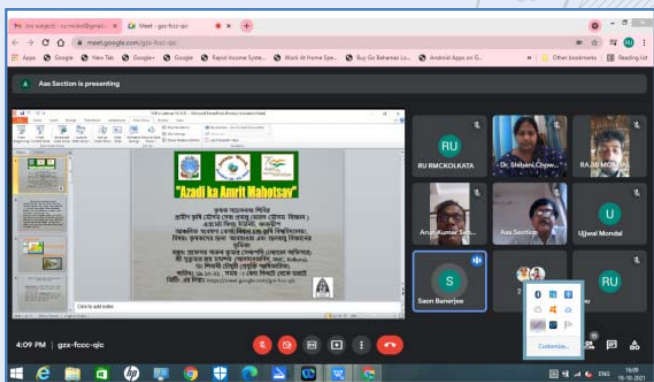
(no subject) - rumcdkol@gmail.com
Meet - gzx-fccc-qjc
meet.google.com/gzx-fccc-qjc
Apps Google New Tab Google+ Google Rapid Income Syste... Work At Home Spe... Buy Go Baharnai Lo... Android Apps on G... Other bookmarks Reading list

Aas Section is presenting

"Azadi ka Amrit Mahotsav"

Click to add notes

RU
RU RMCKOLKATA
Dr. Shibani Chow...
RAJIB MO...
Arun Kumar Sa...
Aas Section
U
Ujjwal Mondal
S
Saon Banerjee
RU

Customize...

4:09 PM | gzx-fccc-qjc

ENG 16:09 18-10-2021